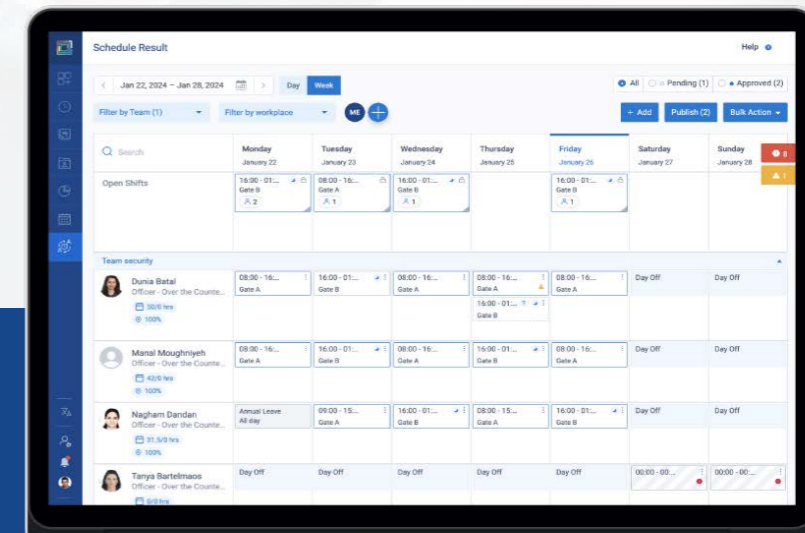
Schedule Result

Help

Jan 22, 2024 – Jan 28, 2024

Day Week

All Pending (1) Approved (2)

Filter by Team (1)

Filter by workplace

ME

+ Add Publish (2) Bulk Action

| Search | Monday January 22 | Tuesday January 23 | Wednesday January 24 | Thursday January 25 | Friday January 26 | Saturday January 27 | Sunday January 28 |
|---|---|---|---|---|---|---|---|
| Open Shifts | 16:00 - 01:... Gate B 2 | 08:00 - 16:... Gate A 1 | 16:00 - 01:... Gate A 1 | | 16:00 - 01:... Gate B 1 | | |
| Team security | | | | | | | |
| Dunia Batal Officer - Over the Counte... 50/0 hrs 100% | 08:00 - 16:... Gate A | 16:00 - 01:... Gate B | 08:00 - 16:... Gate A | 08:00 - 16:... Gate A 16:00 - 01:... Gate B | 08:00 - 16:... Gate A | Day Off | Day Off |
| Manal Moughniyeh Officer - Over the Counte... 42/0 hrs 100% | 08:00 - 16:... Gate A | 16:00 - 01:... Gate B | 08:00 - 16:... Gate A | 16:00 - 01:... Gate B | 16:00 - 01:... Gate B | Day Off | Day Off |
| Nagham Dandan Officer - Over the Counte... 31.5/0 hrs 100% | Annual Leave All day | 09:00 - 15:... Gate A | 16:00 - 01:... Gate B | 08:00 - 15:... Gate A | 16:00 - 01:... Gate B | Day Off | Day Off |
| Tanya Bartelmaos Officer - Over the Counte... 0/0 hrs | Day Off | Day Off | Day Off | Day Off | Day Off | 00:00 - 00:... | 00:00 - 00:... |

8

1